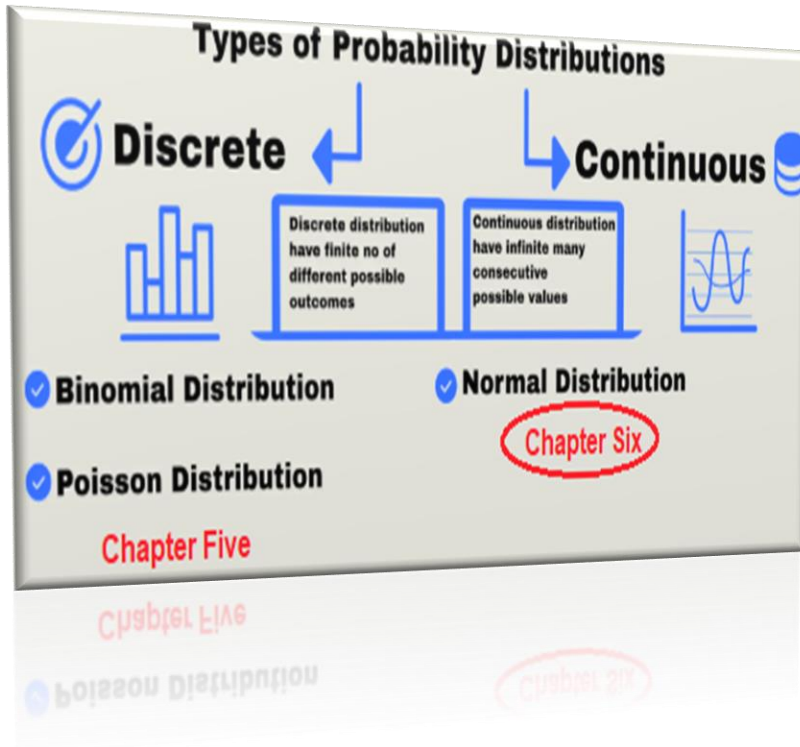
Types of Probability Distributions

Discrete

Continuous

Discrete distribution have finite no of different possible outcomes

Continuous distribution have infinite many consecutive possible values

Binomial Distribution

Normal Distribution

Chapter Six

Poisson Distribution

Chapter Five